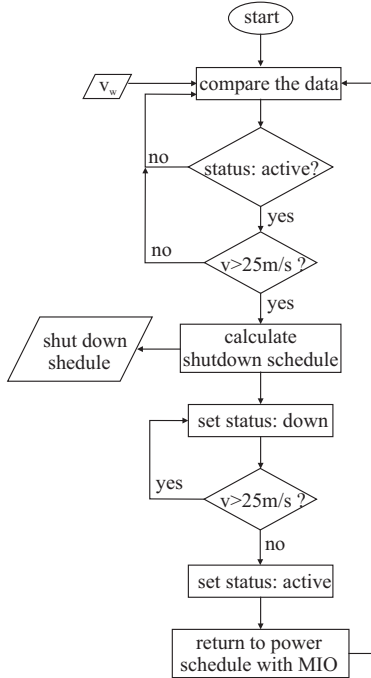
start

$v_w$

compare the data

status: active?

no

yes

v>25m/s ?

no

yes

shut down shedule

calculate shutdown schedule

set status: down

v>25m/s ?

yes

no

set status: active

return to power schedule with MIO